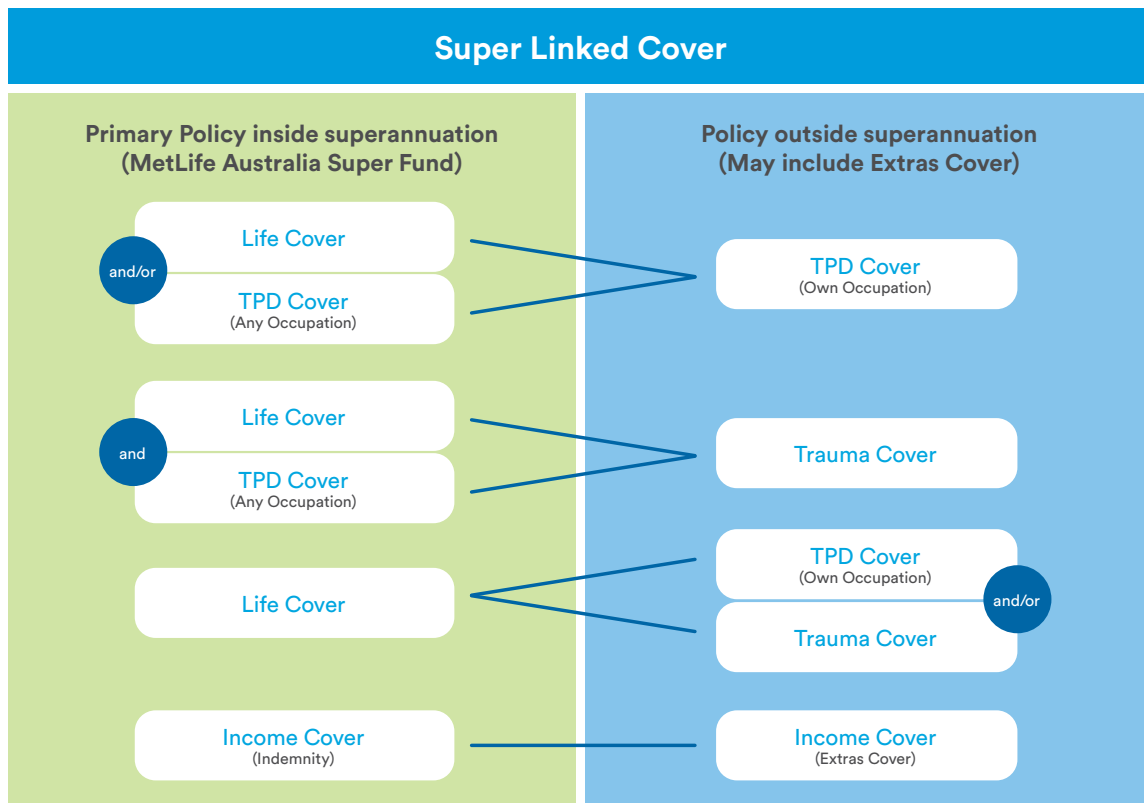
Super Linked Cover

Primary Policy inside superannuation (MetLife Australia Super Fund)

Life Cover
and/or
TPD Cover
(Any Occupation)

Life Cover
and
TPD Cover
(Any Occupation)

Life Cover

Income Cover
(Indemnity)

Policy outside superannuation (May include Extras Cover)

TPD Cover
(Own Occupation)

Trauma Cover

TPD Cover
(Own Occupation)
and/or
Trauma Cover

Income Cover
(Extras Cover)